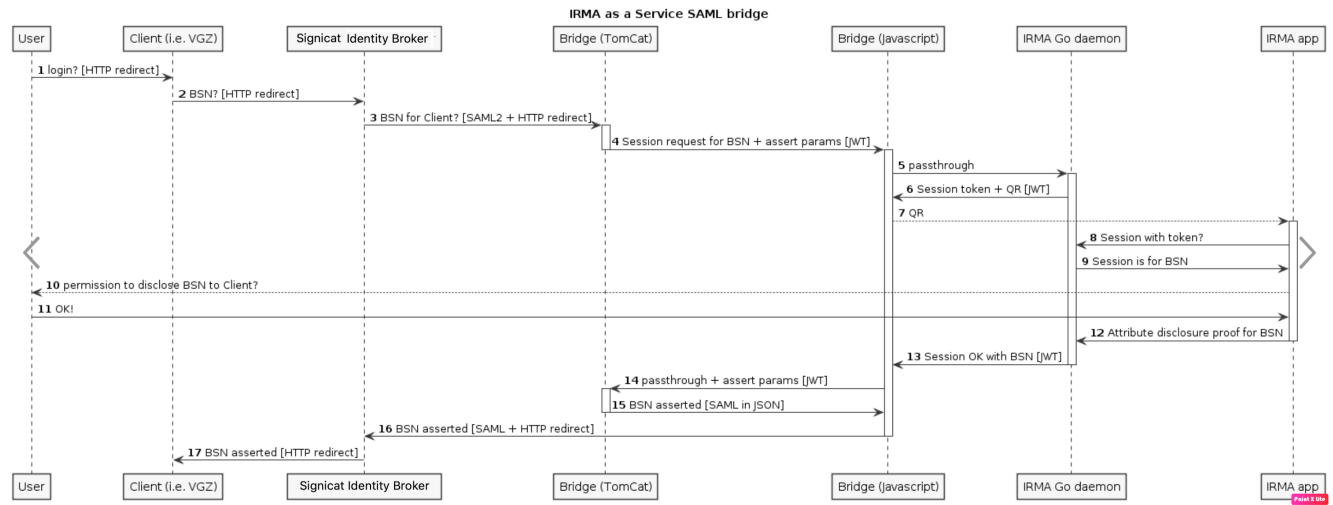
IRMA as a Service SAML bridge

User
Client (i.e. VGZ)
Signicat Identity Broker
Bridge (TomCat)
Bridge (Javascript)
IRMA Go daemon
IRMA app

1 login? [HTTP redirect]
2 BSN? [HTTP redirect]
3 BSN for Client? [SAML2 + HTTP redirect]
4 Session request for BSN + assert params [JWT]
5 passthrough
6 Session token + QR [JWT]
7 QR
8 Session with token?
9 Session is for BSN
10 permission to disclose BSN to Client?
11 OK!
12 Attribute disclosure proof for BSN
13 Session OK with BSN [JWT]
14 passthrough + assert params [JWT]
15 BSN asserted [SAML in JSON]
16 BSN asserted [SAML + HTTP redirect]
17 BSN asserted [HTTP redirect]

User
Client (i.e. VGZ)
Signicat Identity Broker
Bridge (TomCat)
Bridge (Javascript)
IRMA Go daemon
IRMA app